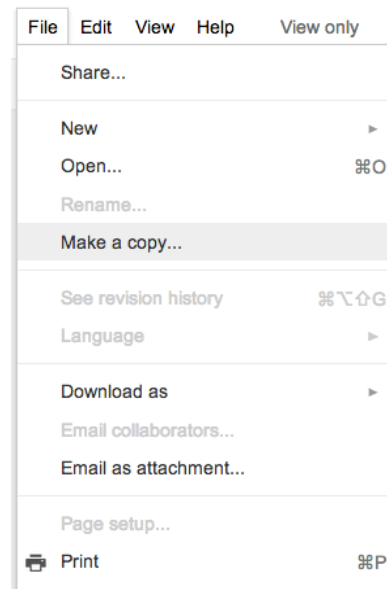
File Edit View Help View only

Share...

New ►
Open... ⌘O
Rename...
Make a copy...

See revision history ⌘⌥⇧G
Language ►

Download as ►
Email collaborators...
Email as attachment...

Page setup...
Print ⌘P